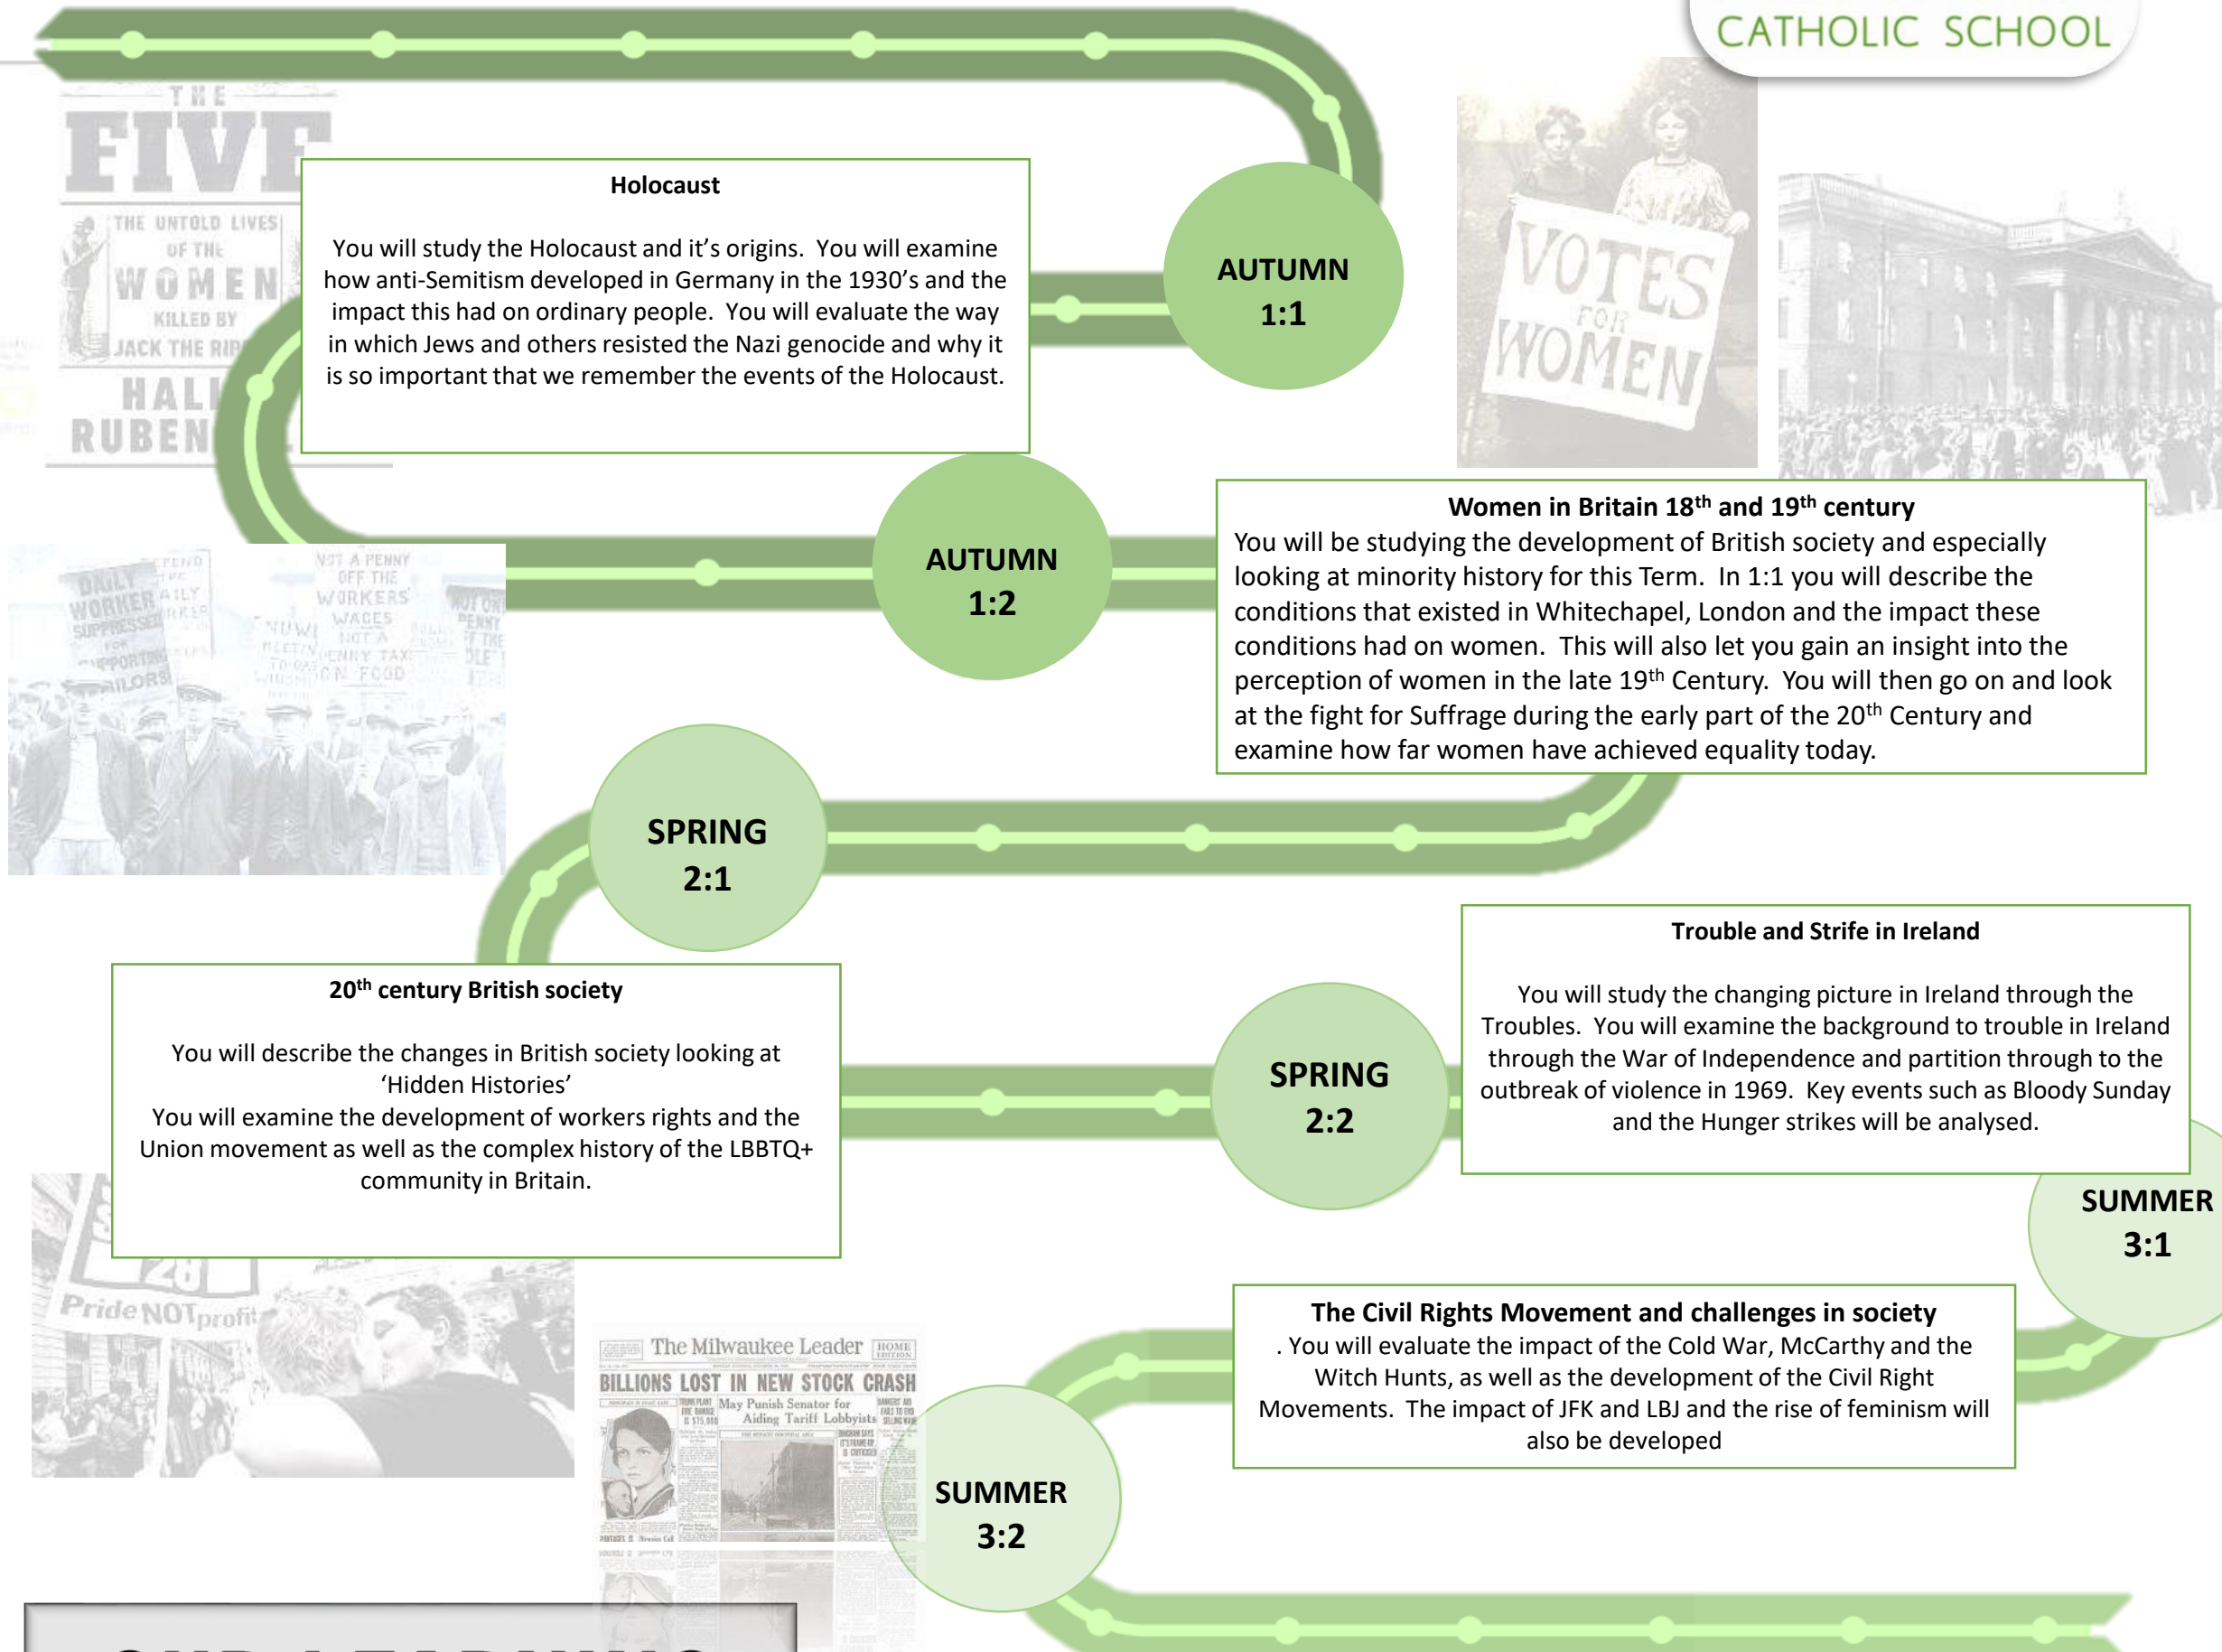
CATHOLIC SCHOOL

THE FIVE
THE UNTOLD LIVES OF THE WOMEN KILLED BY JACK THE RIPPER
HALLIE RUBENHOLD

Holocaust

You will study the Holocaust and it's origins. You will examine how anti-Semitism developed in Germany in the 1930's and the impact this had on ordinary people. You will evaluate the way in which Jews and others resisted the Nazi genocide and why it is so important that we remember the events of the Holocaust.

AUTUMN 1:1

VOTES FOR WOMEN

AUTUMN 1:2

Women in Britain 18$^{th}$ and 19$^{th}$ century
You will be studying the development of British society and especially looking at minority history for this Term. In 1:1 you will describe the conditions that existed in Whitechapel, London and the impact these conditions had on women. This will also let you gain an insight into the perception of women in the late 19$^{th}$ Century. You will then go on and look at the fight for Suffrage during the early part of the 20$^{th}$ Century and examine how far women have achieved equality today.

DAILY WORKER SUPPRESSED FOR SUPPORTING SAILORS
NOT A PENNY OFF THE WORKERS' WAGES
NOT A PENNY TAX ON FOOD

SPRING 2:1

20$^{th}$ century British society

You will describe the changes in British society looking at 'Hidden Histories'
You will examine the development of workers rights and the Union movement as well as the complex history of the LBBTQ+ community in Britain.

SPRING 2:2

Trouble and Strife in Ireland

You will study the changing picture in Ireland through the Troubles. You will examine the background to trouble in Ireland through the War of Independence and partition through to the outbreak of violence in 1969. Key events such as Bloody Sunday and the Hunger strikes will be analysed.

SUMMER 3:1

Pride NOT profit

The Milwaukee Leader
BILLIONS LOST IN NEW STOCK CRASH
May Punish Senator for Aiding Tariff Lobbyists

The Civil Rights Movement and challenges in society
. You will evaluate the impact of the Cold War, McCarthy and the Witch Hunts, as well as the development of the Civil Right Movements. The impact of JFK and LBJ and the rise of feminism will also be developed

SUMMER 3:2

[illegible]